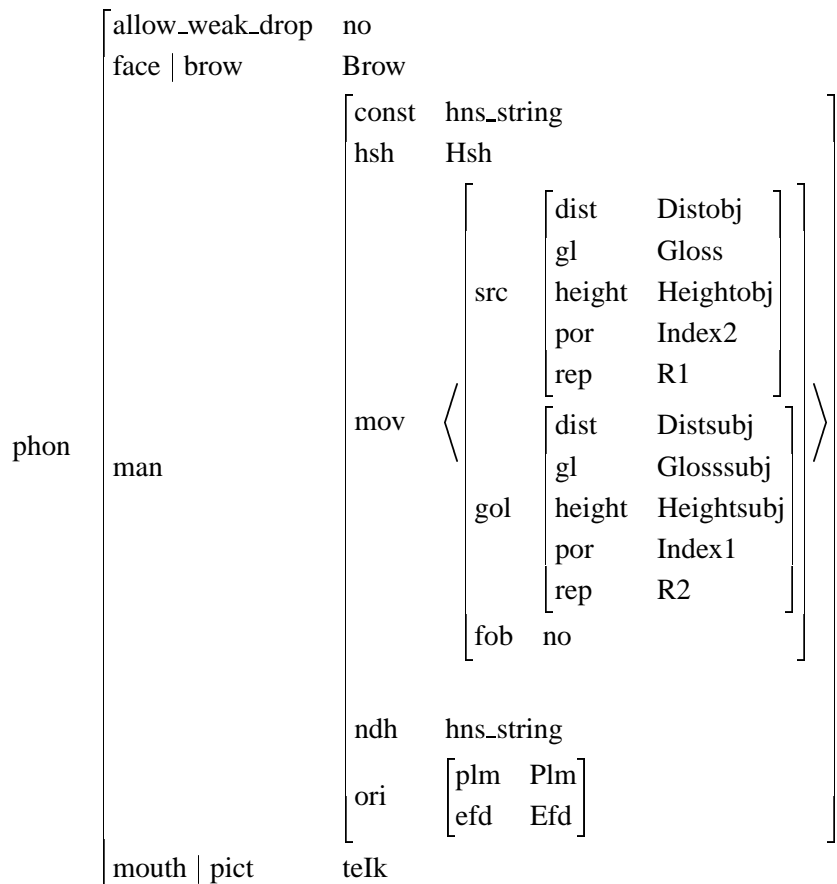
$$
\text{phon}\ \begin{bmatrix}
\text{allow\_weak\_drop} & \text{no} \\
\text{face} \mid \text{brow} & \text{Brow} \\
\text{man} & \begin{bmatrix}
\text{const} & \text{hns\_string} \\
\text{hsh} & \text{Hsh} \\
\text{mov} & \left\langle \begin{bmatrix}
\text{src} & \begin{bmatrix}
\text{dist} & \text{Distobj} \\
\text{gl} & \text{Gloss} \\
\text{height} & \text{Heightobj} \\
\text{por} & \text{Index2} \\
\text{rep} & \text{R1}
\end{bmatrix} \\
\text{gol} & \begin{bmatrix}
\text{dist} & \text{Distsubj} \\
\text{gl} & \text{Glosssubj} \\
\text{height} & \text{Heightsubj} \\
\text{por} & \text{Index1} \\
\text{rep} & \text{R2}
\end{bmatrix} \\
\text{fob} & \text{no}
\end{bmatrix} \right\rangle \\
\text{ndh} & \text{hns\_string} \\
\text{ori} & \begin{bmatrix}
\text{plm} & \text{Plm} \\
\text{efd} & \text{Efd}
\end{bmatrix}
\end{bmatrix} \\
\text{mouth} \mid \text{pict} & \text{teIk}
\end{bmatrix}
$$